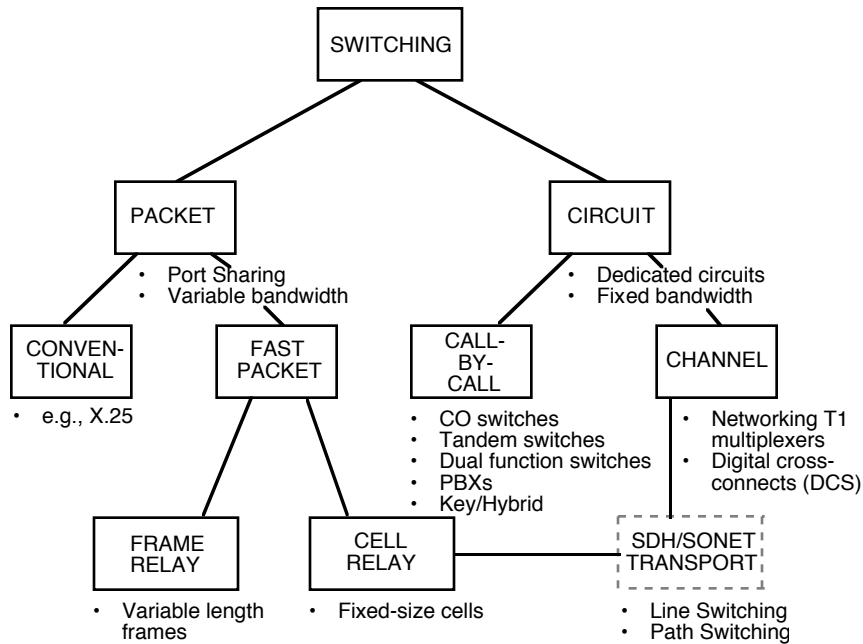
SWITCHING

PACKET

• Port Sharing
• Variable bandwidth

CIRCUIT

• Dedicated circuits
• Fixed bandwidth

CONVENTIONAL

• e.g., X.25

FAST PACKET

CALL-BY-CALL

• CO switches
• Tandem switches
• Dual function switches
• PBXs
• Key/Hybrid

CHANNEL

• Networking T1 multiplexers
• Digital cross-connects (DCS)

FRAME RELAY

• Variable length frames

CELL RELAY

• Fixed-size cells

SDH/SONET TRANSPORT

• Line Switching
• Path Switching